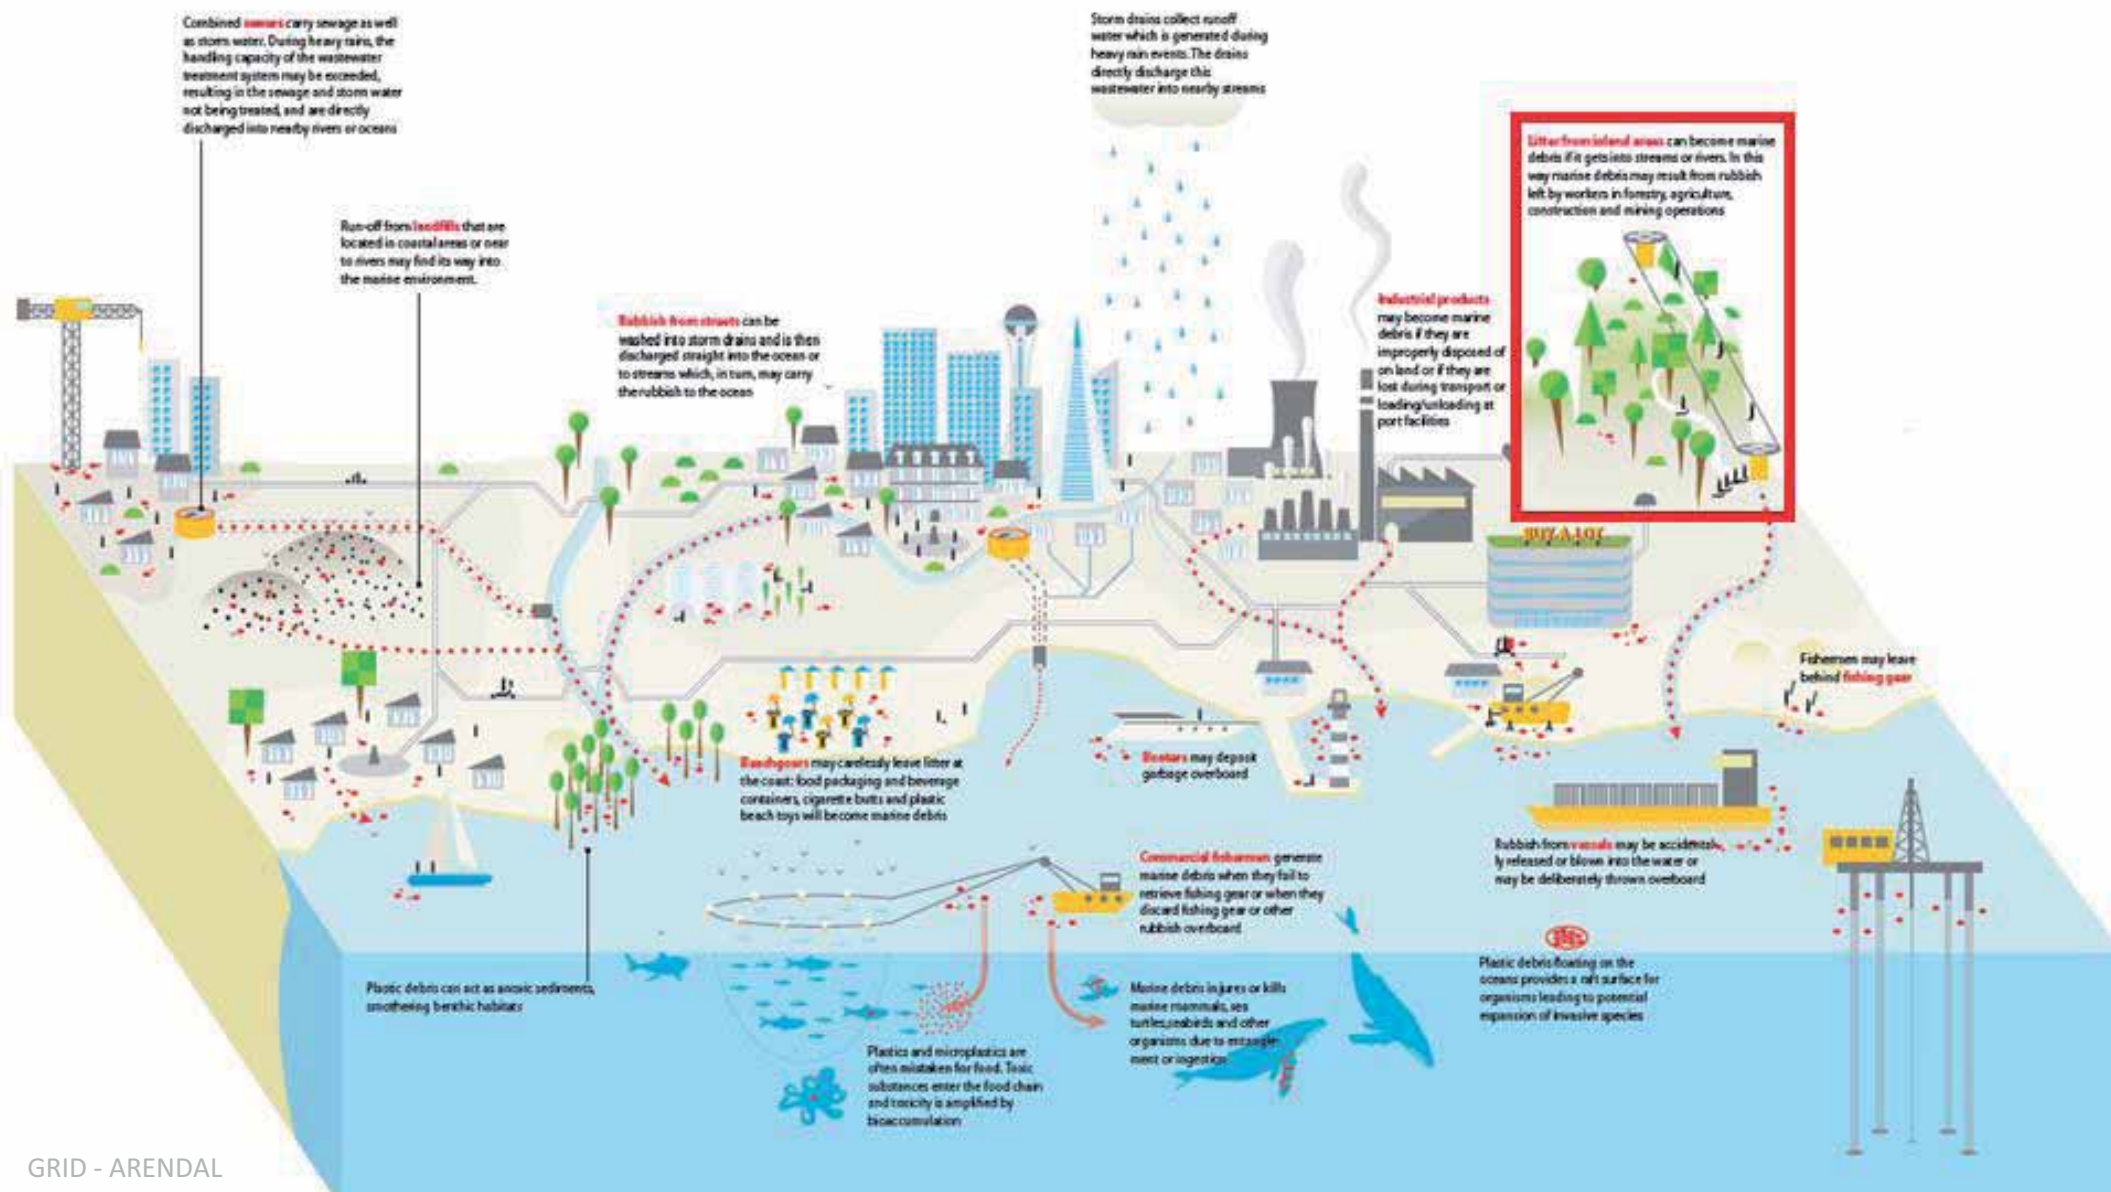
Combined sewers carry sewage as well as storm water. During heavy rains, the handling capacity of the wastewater treatment system may be exceeded, resulting in the sewage and storm water not being treated, and are directly discharged into nearby rivers or oceans

Storm drains collect runoff water which is generated during heavy rain events. The drains directly discharge this wastewater into nearby streams

Litter from inland areas can become marine debris if it gets into streams or rivers. In this way marine debris may result from rubbish left by workers in forestry, agriculture, construction and mining operations

Run-off from landfills that are located in coastal areas or near to rivers may find its way into the marine environment.

Rubbish from streets can be washed into storm drains and is then discharged straight into the ocean or to streams which, in turn, may carry the rubbish to the ocean

Industrial products may become marine debris if they are improperly disposed of on land or if they are lost during transport or loading/unloading at port facilities

BUY A LOT

Fishermen may leave behind fishing gear

Beachgoers may carelessly leave litter at the coast: food packaging and beverage containers, cigarette butts and plastic beach toys will become marine debris

Boaters may deposit garbage overboard

Rubbish from vessels may be accidentally released or blown into the water or may be deliberately thrown overboard

Commercial fishermen generate marine debris when they fail to retrieve fishing gear or when they discard fishing gear or other rubbish overboard

Plastic debris can act as anoxic sediments, smothering benthic habitats

Marine debris injures or kills marine mammals, sea turtles, seabirds and other organisms due to entanglement or ingestion

Plastic debris floating on the oceans provides a raft surface for organisms leading to potential expansion of invasive species

Plastics and microplastics are often mistaken for food. Toxic substances enter the food chain and toxicity is amplified by bioaccumulation

GRID - ARENDAL